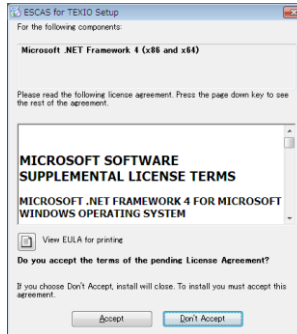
ESCAS for TEXIO Setup

For the following components:

Microsoft .NET Framework 4 (x86 and x64)

Please read the following license agreement. Press the page down key to see the rest of the agreement.

MICROSOFT SOFTWARE SUPPLEMENTAL LICENSE TERMS

MICROSOFT .NET FRAMEWORK 4 FOR MICROSOFT WINDOWS OPERATING SYSTEM

View EULA for printing

Do you accept the terms of the pending License Agreement?

If you choose Don't Accept, install will close. To install you must accept this agreement.

Accept Don't Accept